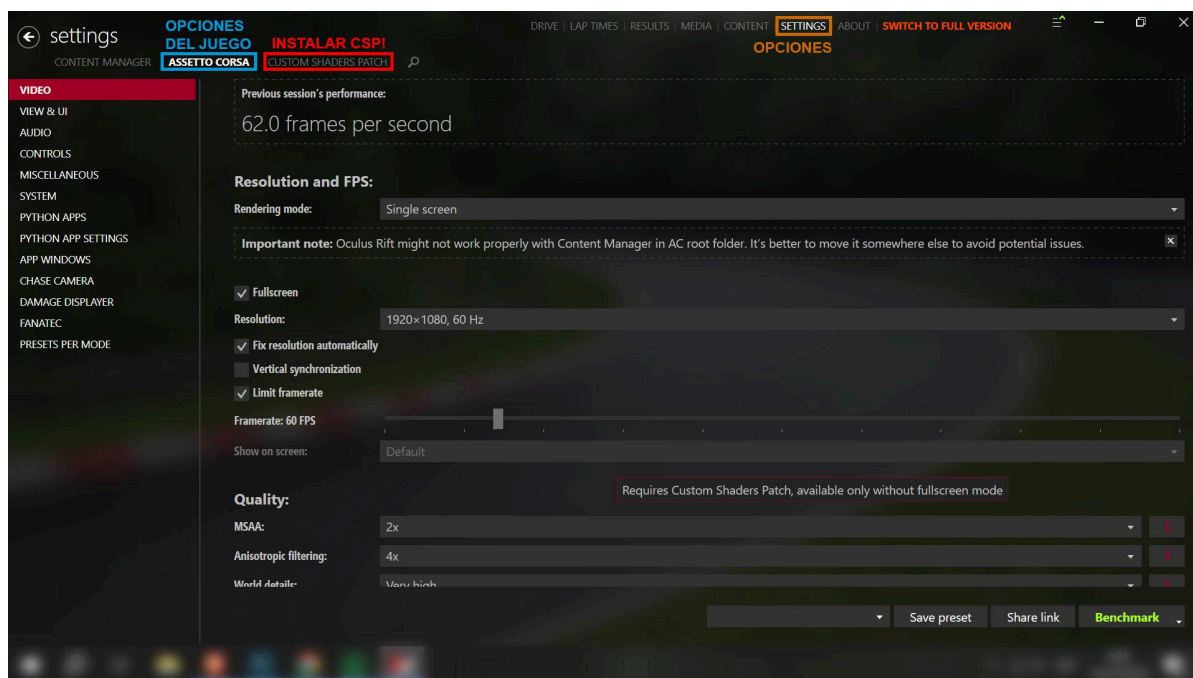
settings

OPCIONES DEL JUEGO

INSTALAR CSP!

CONTENT MANAGER   ASSETTO CORSA   CUSTOM SHADERS PATCH

DRIVE | LAP TIMES | RESULTS | MEDIA | CONTENT | SETTINGS | ABOUT | SWITCH TO FULL VERSION

OPCIONES

VIDEO
VIEW & UI
AUDIO
CONTROLS
MISCELLANEOUS
SYSTEM
PYTHON APPS
PYTHON APP SETTINGS
APP WINDOWS
CHASE CAMERA
DAMAGE DISPLAYER
FANATEC
PRESETS PER MODE

Previous session's performance:

62.0 frames per second

Resolution and FPS:

Rendering mode: Single screen

Important note: Oculus Rift might not work properly with Content Manager in AC root folder. It's better to move it somewhere else to avoid potential issues.

Fullscreen

Resolution: 1920×1080, 60 Hz

Fix resolution automatically

Vertical synchronization

Limit framerate

Framerate: 60 FPS

Show on screen: Default

Quality:

Requires Custom Shaders Patch, available only without fullscreen mode

MSAA: 2x

Anisotropic filtering: 4x

World details: Very high

Save preset   Share link   Benchmark